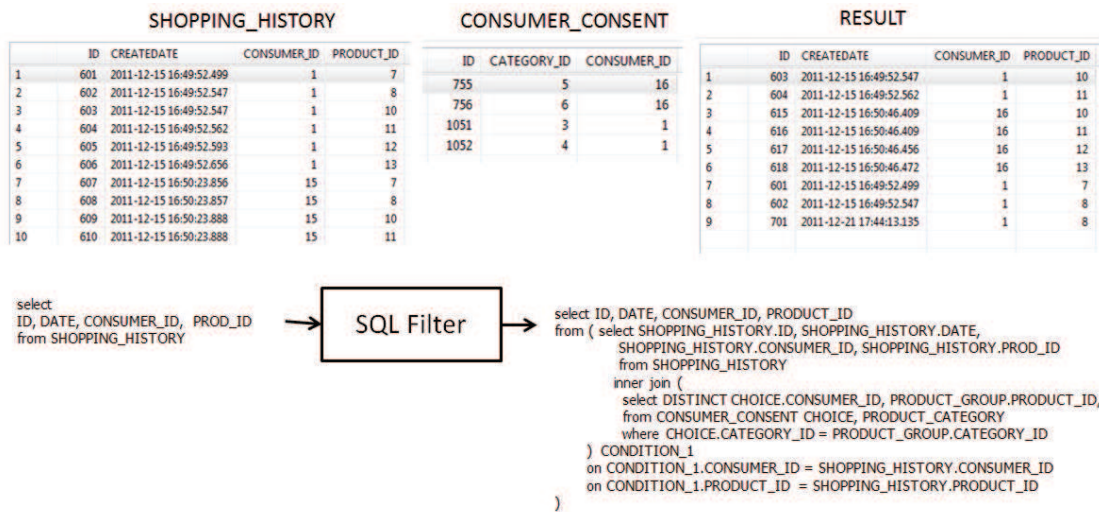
SHOPPING_HISTORY

| | ID | CREATEDATE | CONSUMER_ID | PRODUCT_ID |
|---|---|---|---|---|
| 1 | 601 | 2011-12-15 16:49:52.499 | 1 | 7 |
| 2 | 602 | 2011-12-15 16:49:52.547 | 1 | 8 |
| 3 | 603 | 2011-12-15 16:49:52.547 | 1 | 10 |
| 4 | 604 | 2011-12-15 16:49:52.562 | 1 | 11 |
| 5 | 605 | 2011-12-15 16:49:52.593 | 1 | 12 |
| 6 | 606 | 2011-12-15 16:49:52.656 | 1 | 13 |
| 7 | 607 | 2011-12-15 16:50:23.856 | 15 | 7 |
| 8 | 608 | 2011-12-15 16:50:23.857 | 15 | 8 |
| 9 | 609 | 2011-12-15 16:50:23.888 | 15 | 10 |
| 10 | 610 | 2011-12-15 16:50:23.888 | 15 | 11 |

CONSUMER_CONSENT

| ID | CATEGORY_ID | CONSUMER_ID |
|---|---|---|
| 755 | 5 | 16 |
| 756 | 6 | 16 |
| 1051 | 3 | 1 |
| 1052 | 4 | 1 |

RESULT

| | ID | CREATEDATE | CONSUMER_ID | PRODUCT_ID |
|---|---|---|---|---|
| 1 | 603 | 2011-12-15 16:49:52.547 | 1 | 10 |
| 2 | 604 | 2011-12-15 16:49:52.562 | 1 | 11 |
| 3 | 615 | 2011-12-15 16:50:46.409 | 16 | 10 |
| 4 | 616 | 2011-12-15 16:50:46.409 | 16 | 11 |
| 5 | 617 | 2011-12-15 16:50:46.456 | 16 | 12 |
| 6 | 618 | 2011-12-15 16:50:46.472 | 16 | 13 |
| 7 | 601 | 2011-12-15 16:49:52.499 | 1 | 7 |
| 8 | 602 | 2011-12-15 16:49:52.547 | 1 | 8 |
| 9 | 701 | 2011-12-21 17:44:13.135 | 1 | 8 |

select
ID, DATE, CONSUMER_ID, PROD_ID
from SHOPPING_HISTORY

SQL Filter

select ID, DATE, CONSUMER_ID, PRODUCT_ID
from ( select SHOPPING_HISTORY.ID, SHOPPING_HISTORY.DATE,
SHOPPING_HISTORY.CONSUMER_ID, SHOPPING_HISTORY.PROD_ID
from SHOPPING_HISTORY
inner join (
select DISTINCT CHOICE.CONSUMER_ID, PRODUCT_GROUP.PRODUCT_ID,
from CONSUMER_CONSENT CHOICE, PRODUCT_CATEGORY
where CHOICE.CATEGORY_ID = PRODUCT_GROUP.CATEGORY_ID
) CONDITION_1
on CONDITION_1.CONSUMER_ID = SHOPPING_HISTORY.CONSUMER_ID
on CONDITION_1.PRODUCT_ID = SHOPPING_HISTORY.PRODUCT_ID
)